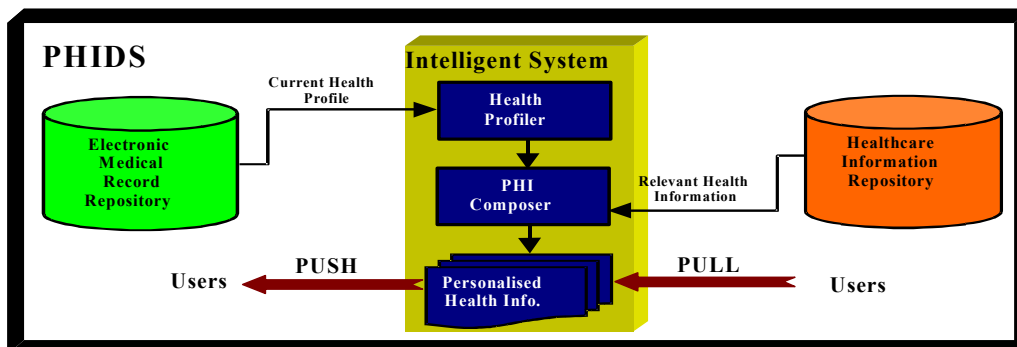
PHIDS

Intelligent System

Current Health Profile

Electronic Medical Record Repository

Health Profiler

PHI Composer

Relevant Health Information

Healthcare Information Repository

Users

PUSH

Personalised Health Info.

PULL

Users